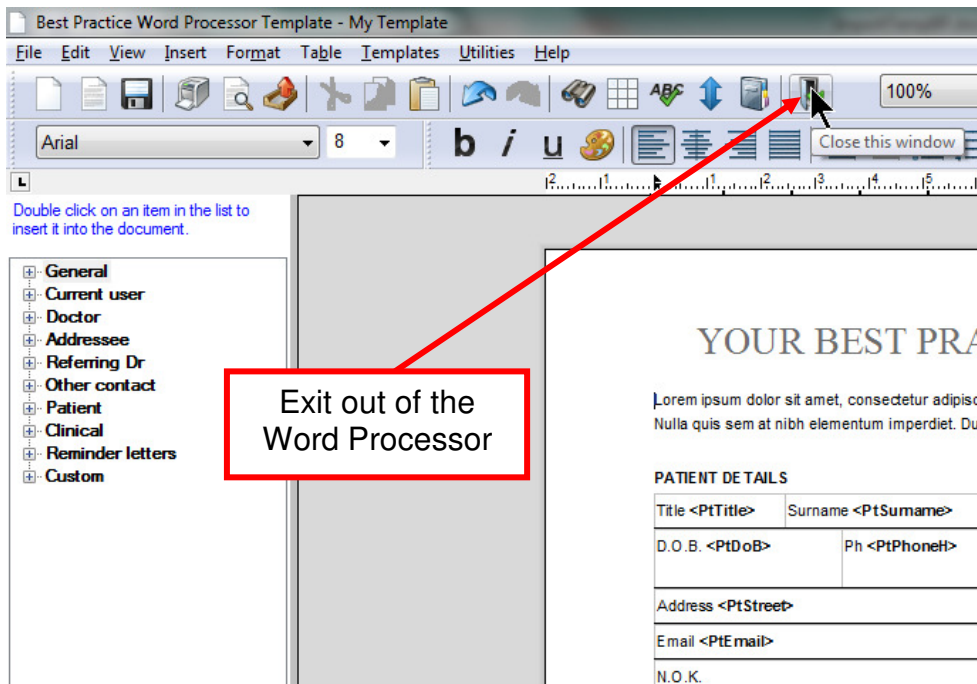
Best Practice Word Processor Template - My Template

File Edit View Insert Format Table Templates Utilities Help

100%

Arial 8

b i u

Close this window

Double click on an item in the list to insert it into the document.

General
Current user
Doctor
Addressee
Referring Dr
Other contact
Patient
Clinical
Reminder letters
Custom

Exit out of the Word Processor

YOUR BEST PRA

Lorem ipsum dolor sit amet, consectetur adipisc
Nulla quis sem at nibh elementum imperdiet. Du

PATIENT DETAILS

| Title <PtTitle> | Surname <PtSurname> |
|---|---|
| D.O.B. <PtDoB> | Ph <PtPhoneH> |
| Address <PtStreet> | |
| Email <PtEmail> | |
| N.O.K. | |